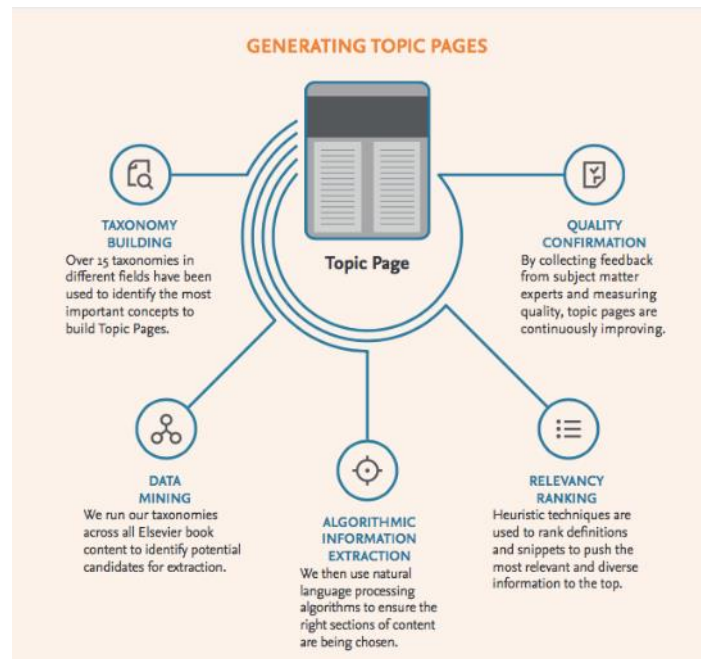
GENERATING TOPIC PAGES

Topic Page

TAXONOMY BUILDING
Over 15 taxonomies in different fields have been used to identify the most important concepts to build Topic Pages.

QUALITY CONFIRMATION
By collecting feedback from subject matter experts and measuring quality, topic pages are continuously improving.

DATA MINING
We run our taxonomies across all Elsevier book content to identify potential candidates for extraction.

ALGORITHMIC INFORMATION EXTRACTION
We then use natural language processing algorithms to ensure the right sections of content are being chosen.

RELEVANCY RANKING
Heuristic techniques are used to rank definitions and snippets to push the most relevant and diverse information to the top.